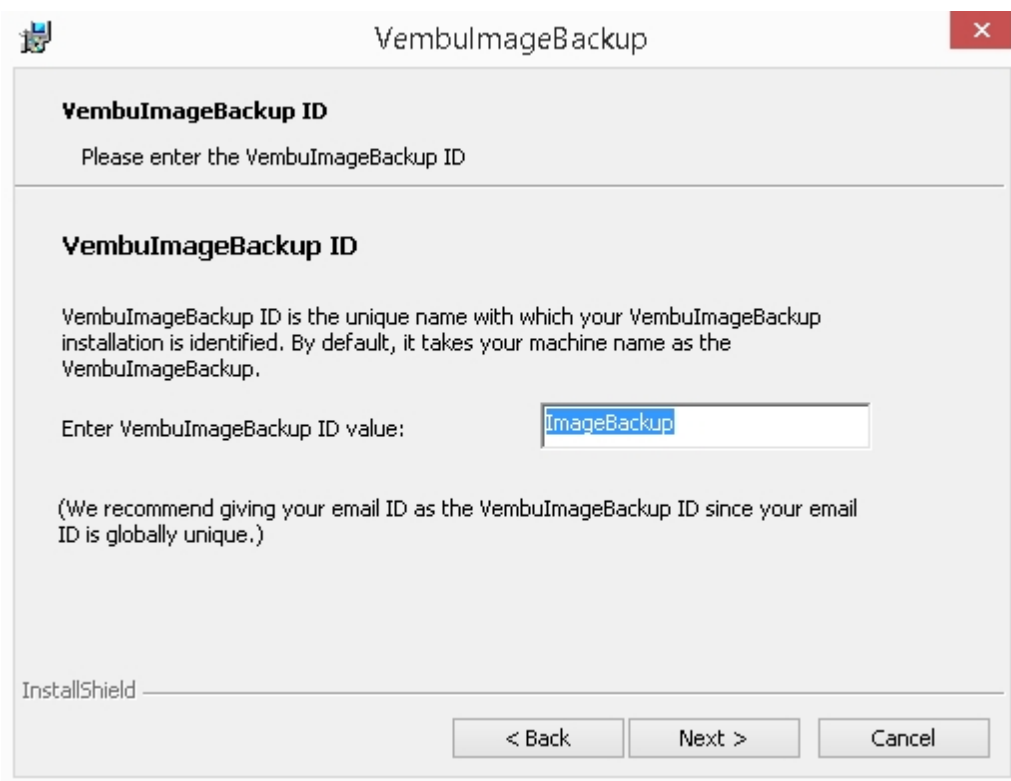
VembuImageBackup

VembuImageBackup ID

Please enter the VembuImageBackup ID

VembuImageBackup ID

VembuImageBackup ID is the unique name with which your VembuImageBackup installation is identified. By default, it takes your machine name as the VembuImageBackup.

Enter VembuImageBackup ID value:

ImageBackup

(We recommend giving your email ID as the VembuImageBackup ID since your email ID is globally unique.)

InstallShield

< Back

Next >

Cancel